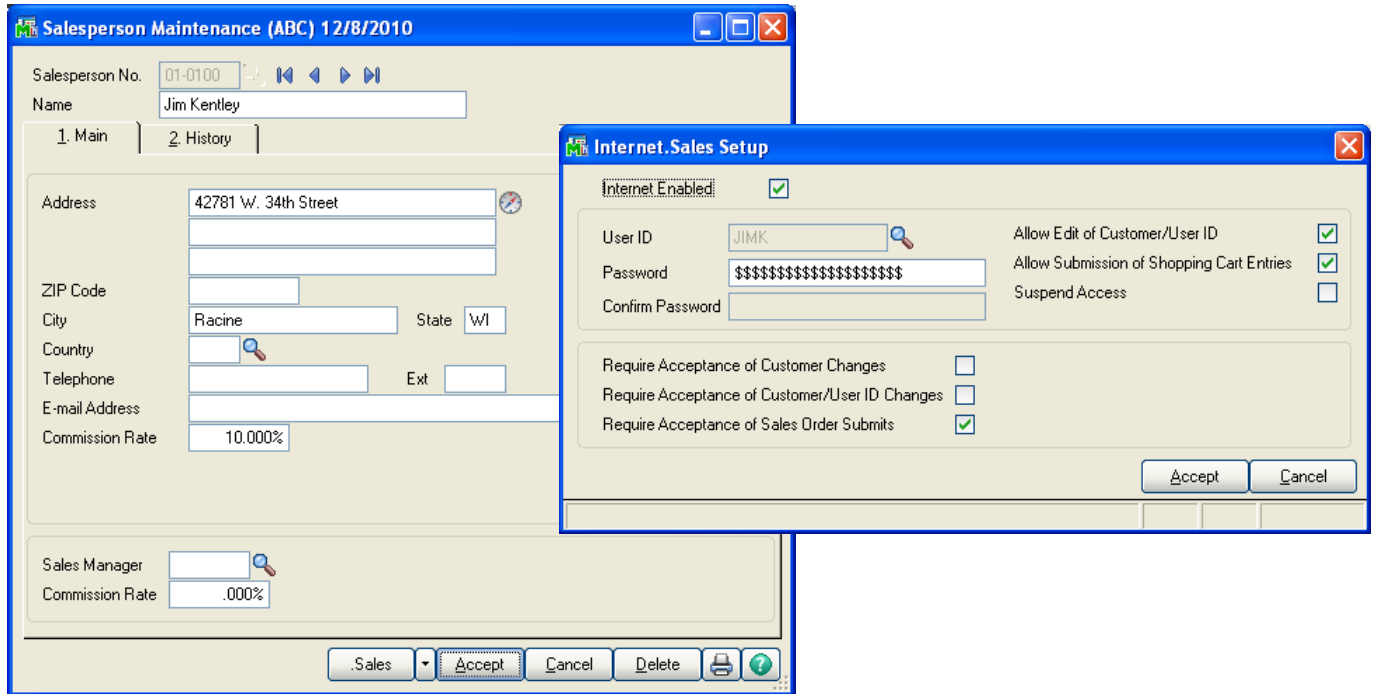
Salesperson Maintenance (ABC) 12/8/2010

Salesperson No. 01-0100
Name Jim Kentley

1. Main
2. History

Address 42781 W. 34th Street
ZIP Code
City Racine
State WI
Country
Telephone
Ext
E-mail Address
Commission Rate 10.000%

Sales Manager
Commission Rate .000%

.Sales
Accept
Cancel
Delete

Internet.Sales Setup

Internet Enabled

User ID JIMK
Password $$$$$$$$$$$$$$$$$$$$
Confirm Password

Allow Edit of Customer/User ID
Allow Submission of Shopping Cart Entries
Suspend Access

Require Acceptance of Customer Changes
Require Acceptance of Customer/User ID Changes
Require Acceptance of Sales Order Submits

Accept
Cancel